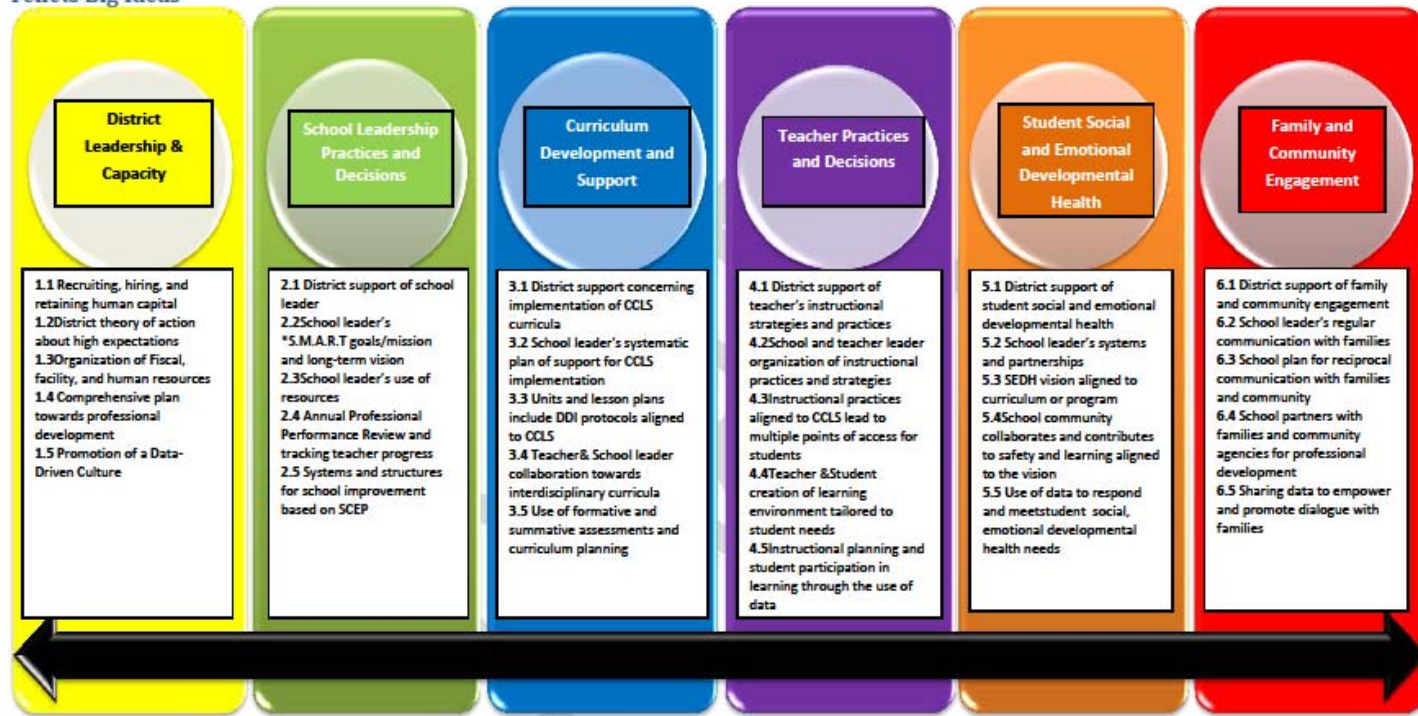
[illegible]

District Leadership & Capacity

1.1 Recruiting, hiring, and retaining human capital
1.2District theory of action about high expectations
1.3Organization of Fiscal, facility, and human resources
1.4 Comprehensive plan towards professional development
1.5 Promotion of a Data-Driven Culture

School Leadership Practices and Decisions

2.1 District support of school leader
2.2School leader's *S.M.A.R.T goals/mission and long-term vision
2.3School leader's use of resources
2.4 Annual Professional Performance Review and tracking teacher progress
2.5 Systems and structures for school improvement based on SCEP

Curriculum Development and Support

3.1 District support concerning implementation of CCLS curricula
3.2 School leader's systematic plan of support for CCLS implementation
3.3 Units and lesson plans include DDI protocols aligned to CCLS
3.4 Teacher& School leader collaboration towards interdisciplinary curricula
3.5 Use of formative and summative assessments and curriculum planning

Teacher Practices and Decisions

4.1 District support of teacher's instructional strategies and practices
4.2School and teacher leader organization of instructional practices and strategies
4.3Instructional practices aligned to CCLS lead to multiple points of access for students
4.4Teacher &Student creation of learning environment tailored to student needs
4.5Instructional planning and student participation in learning through the use of data

Student Social and Emotional Developmental Health

5.1 District support of student social and emotional developmental health
5.2 School leader's systems and partnerships
5.3 SEDH vision aligned to curriculum or program
5.4School community collaborates and contributes to safety and learning aligned to the vision
5.5 Use of data to respond and meetstudent social, emotional developmental health needs

Family and Community Engagement

6.1 District support of family and community engagement
6.2 School leader's regular communication with families
6.3 School plan for reciprocal communication with families and community
6.4 School partners with families and community agencies for professional development
6.5 Sharing data to empower and promote dialogue with families